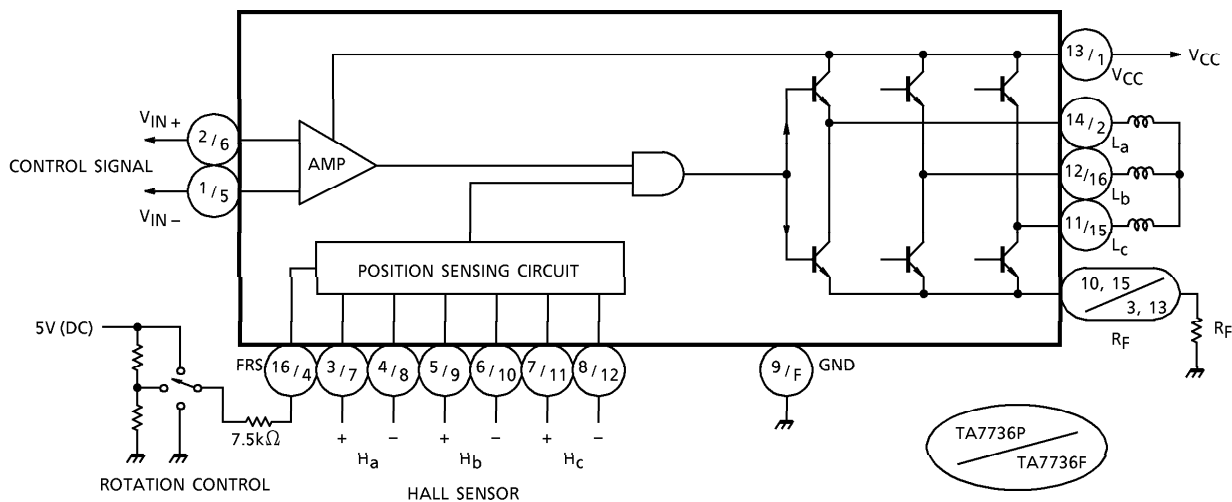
$V_{IN+}$
2/6
CONTROL SIGNAL
1/5
$V_{IN-}$
AMP
13/1
$V_{CC}$
$V_{CC}$
14/2
$L_a$
12/16
$L_b$
11/15
$L_c$
POSITION SENSING CIRCUIT
10, 15 / 3, 13
$R_F$
$R_F$
5V (DC)
FRS
16/4
3/7
4/8
5/9
6/10
7/11
8/12
9/F
GND
7.5k$\Omega$
+ −
$H_a$
+ −
$H_b$
+ −
$H_c$
ROTATION CONTROL
HALL SENSOR
TA7736P / TA7736F